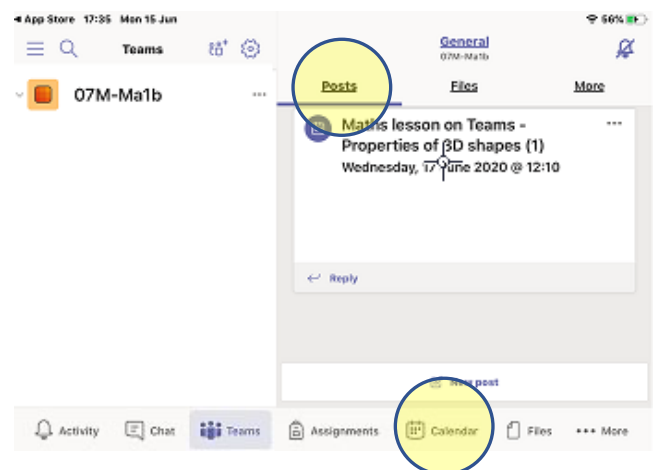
◂ App Store 17:35 Mon 15 Jun

66%

Teams

General
07M-Ma1b

07M-Ma1b

...

Posts

Files

More

Maths lesson on Teams - Properties of 3D shapes (1)
Wednesday, 17 June 2020 @ 12:10

...

Reply

New post

Activity

Chat

Teams

Assignments

Calendar

Files

••• More